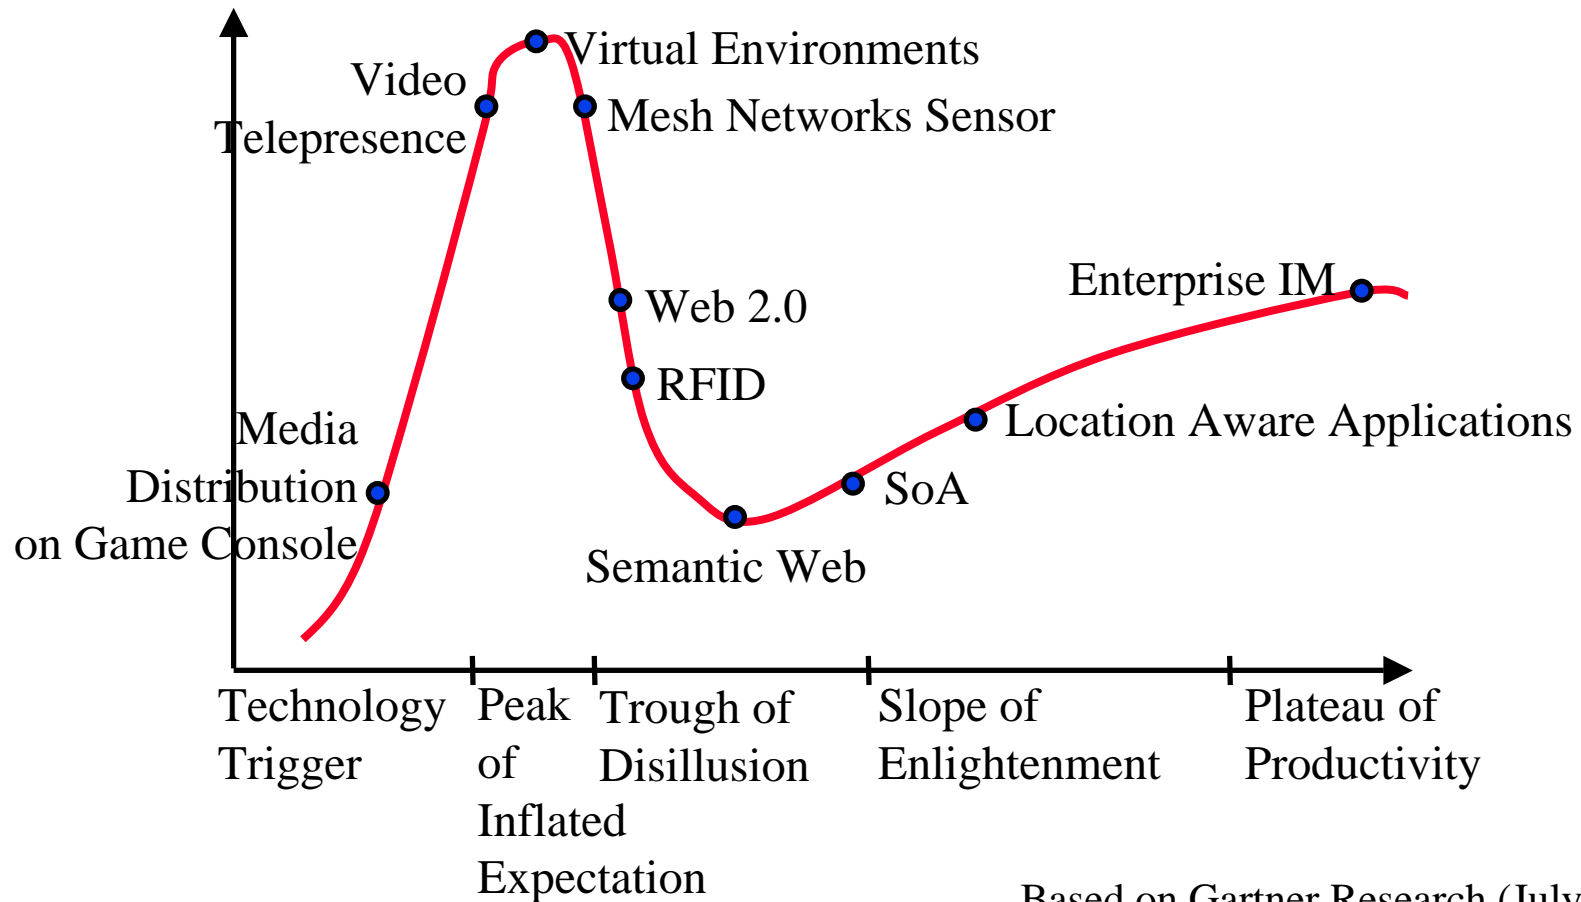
Virtual Environments
Video Telepresence
Mesh Networks Sensor
Web 2.0
RFID
Enterprise IM
Location Aware Applications
Media Distribution on Game Console
SoA
Semantic Web

Technology Trigger
Peak of Inflated Expectation
Trough of Disillusion
Slope of Enlightenment
Plateau of Productivity

Based on Gartner Research (July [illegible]